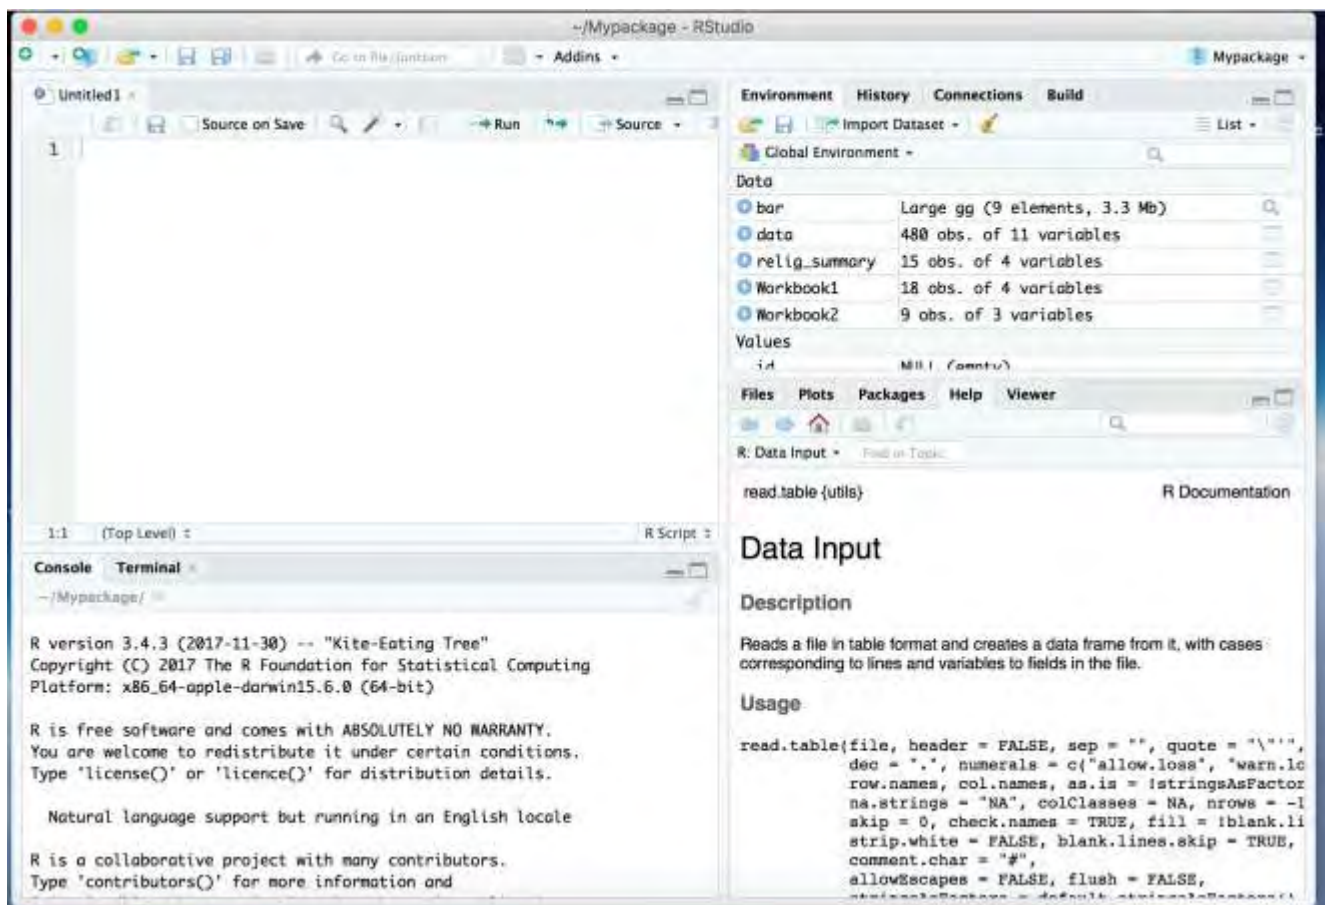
~/Mypackage - RStudio

Go to file/function   Addins   Mypackage

Untitled1   Source on Save   Run   Source

1

1:1   (Top Level)   R Script

Console   Terminal

~/Mypackage/

R version 3.4.3 (2017-11-30) -- "Kite-Eating Tree"
Copyright (C) 2017 The R Foundation for Statistical Computing
Platform: x86_64-apple-darwin15.6.0 (64-bit)

R is free software and comes with ABSOLUTELY NO WARRANTY.
You are welcome to redistribute it under certain conditions.
Type 'license()' or 'licence()' for distribution details.

Natural language support but running in an English locale

R is a collaborative project with many contributors.
Type 'contributors()' for more information and

Environment   History   Connections   Build

Import Dataset   List

Global Environment

Data

| | |
|---|---|
| bar | Large gg (9 elements, 3.3 Mb) |
| data | 480 obs. of 11 variables |
| relig_summary | 15 obs. of 4 variables |
| Workbook1 | 18 obs. of 4 variables |
| Workbook2 | 9 obs. of 3 variables |

Values

id   NULL (empty)

Files   Plots   Packages   Help   Viewer

R: Data Input   Find in Topic

read.table {utils}   R Documentation

Data Input

Description

Reads a file in table format and creates a data frame from it, with cases corresponding to lines and variables to fields in the file.

Usage

read.table(file, header = FALSE, sep = "", quote = "\"'",
           dec = ".", numerals = c("allow.loss", "warn.lo
           row.names, col.names, as.is = !stringsAsFactor
           na.strings = "NA", colClasses = NA, nrows = -I
           skip = 0, check.names = TRUE, fill = !blank.li
           strip.white = FALSE, blank.lines.skip = TRUE,
           comment.char = "#",
           allowEscapes = FALSE, flush = FALSE,